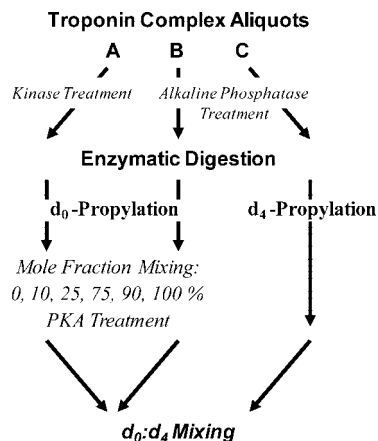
Troponin Complex Aliquots

A B C

Kinase Treatment

Alkaline Phosphatase Treatment

Enzymatic Digestion

$d_0$-Propylation

$d_4$-Propylation

Mole Fraction Mixing: 0, 10, 25, 75, 90, 100 % PKA Treatment

$d_0$:$d_4$ Mixing